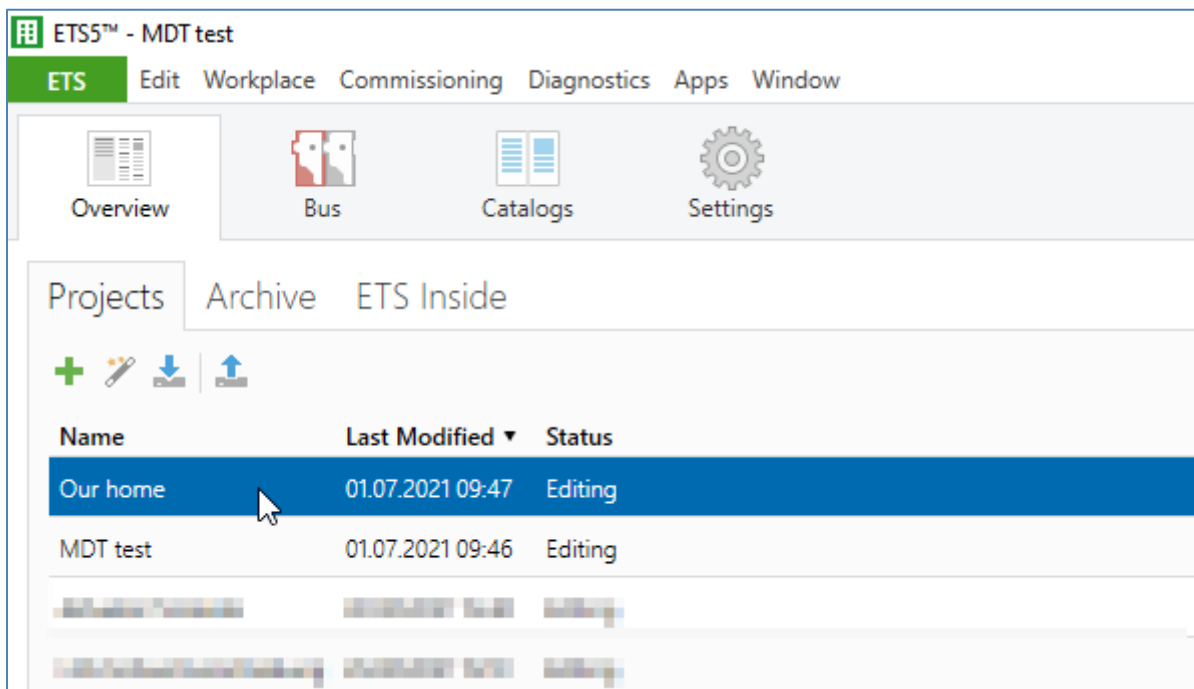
ETS5™ - MDT test

ETS Edit Workplace Commissioning Diagnostics Apps Window

Overview Bus Catalogs Settings

Projects Archive ETS Inside

| Name | Last Modified ▼ | Status |
|---|---|---|
| Our home | 01.07.2021 09:47 | Editing |
| MDT test | 01.07.2021 09:46 | Editing |
| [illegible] | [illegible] | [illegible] |
| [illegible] | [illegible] | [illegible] |